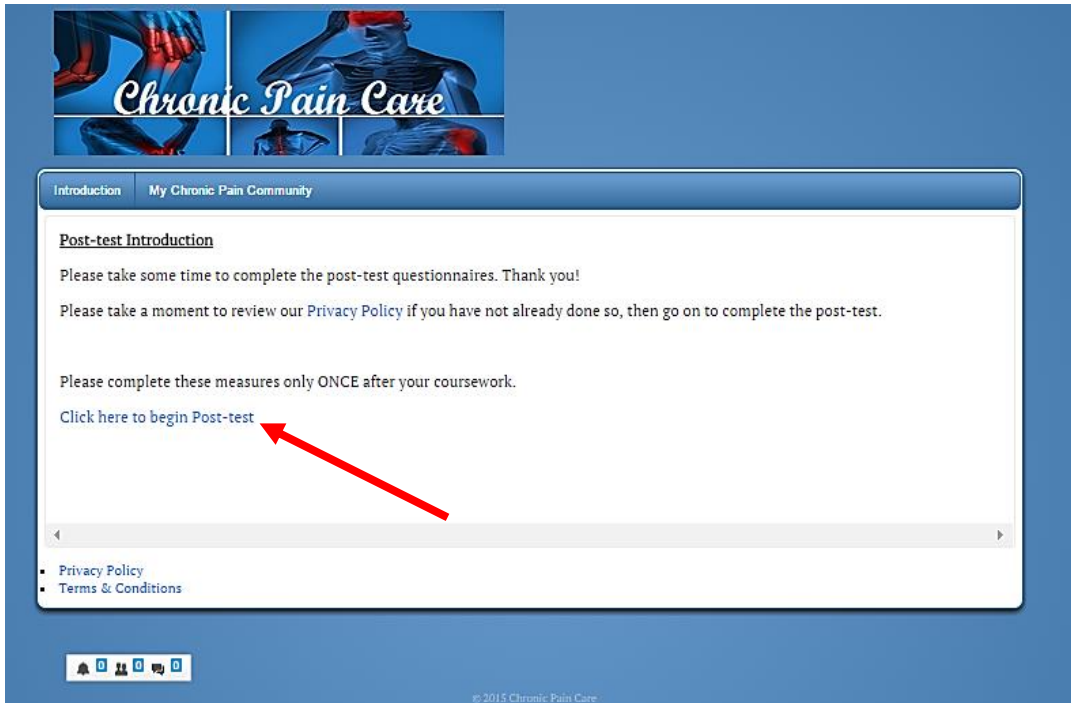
Chronic Pain Care

Introduction | My Chronic Pain Community

Post-test Introduction

Please take some time to complete the post-test questionnaires. Thank you!

Please take a moment to review our Privacy Policy if you have not already done so, then go on to complete the post-test.

Please complete these measures only ONCE after your coursework.

Click here to begin Post-test

- Privacy Policy
- Terms & Conditions

0 0 0

© 2015 Chronic Pain Care